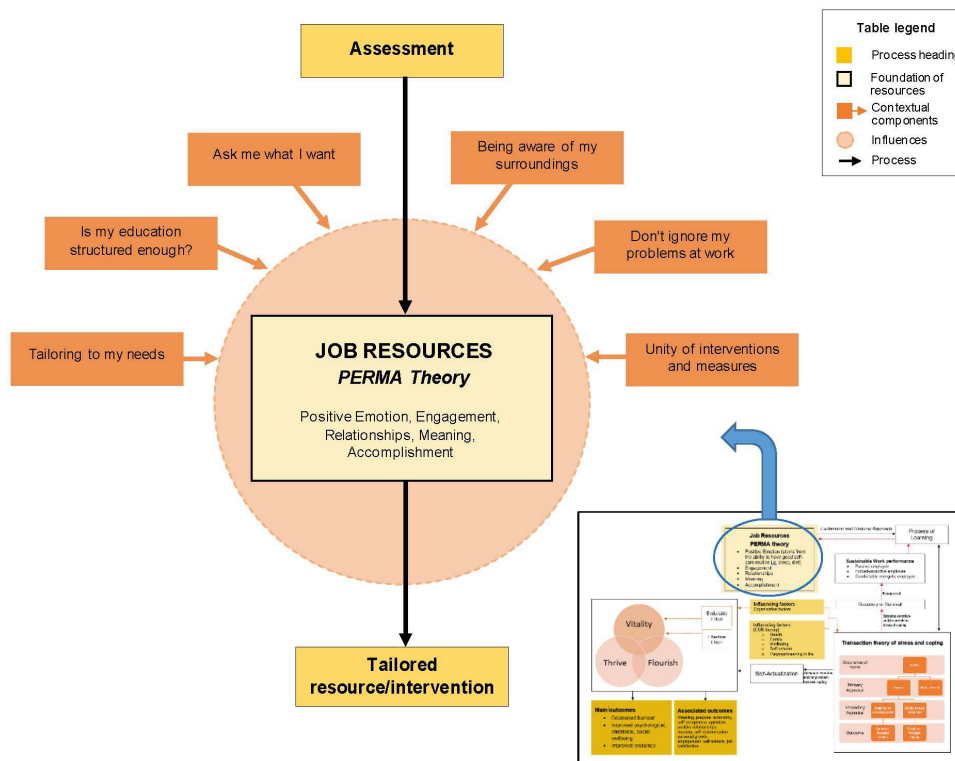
Assessment

Table legend
Process heading
Foundation of resources
Contextual components
Influences
Process

Ask me what I want

Being aware of my surroundings

Is my education structured enough?

Don't ignore my problems at work

Tailoring to my needs

Unity of interventions and measures

JOB RESOURCES
PERMA Theory

Positive Emotion, Engagement, Relationships, Meaning, Accomplishment

Tailored resource/intervention

Job Resources
PERMA theory

Process of Learning

Sustainable Work performance

Influencing factors

Vitality
Thrive
Flourish

Self-Actualization

Transaction theory of stress and coping

Main outcomes

Associated outcomes

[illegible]